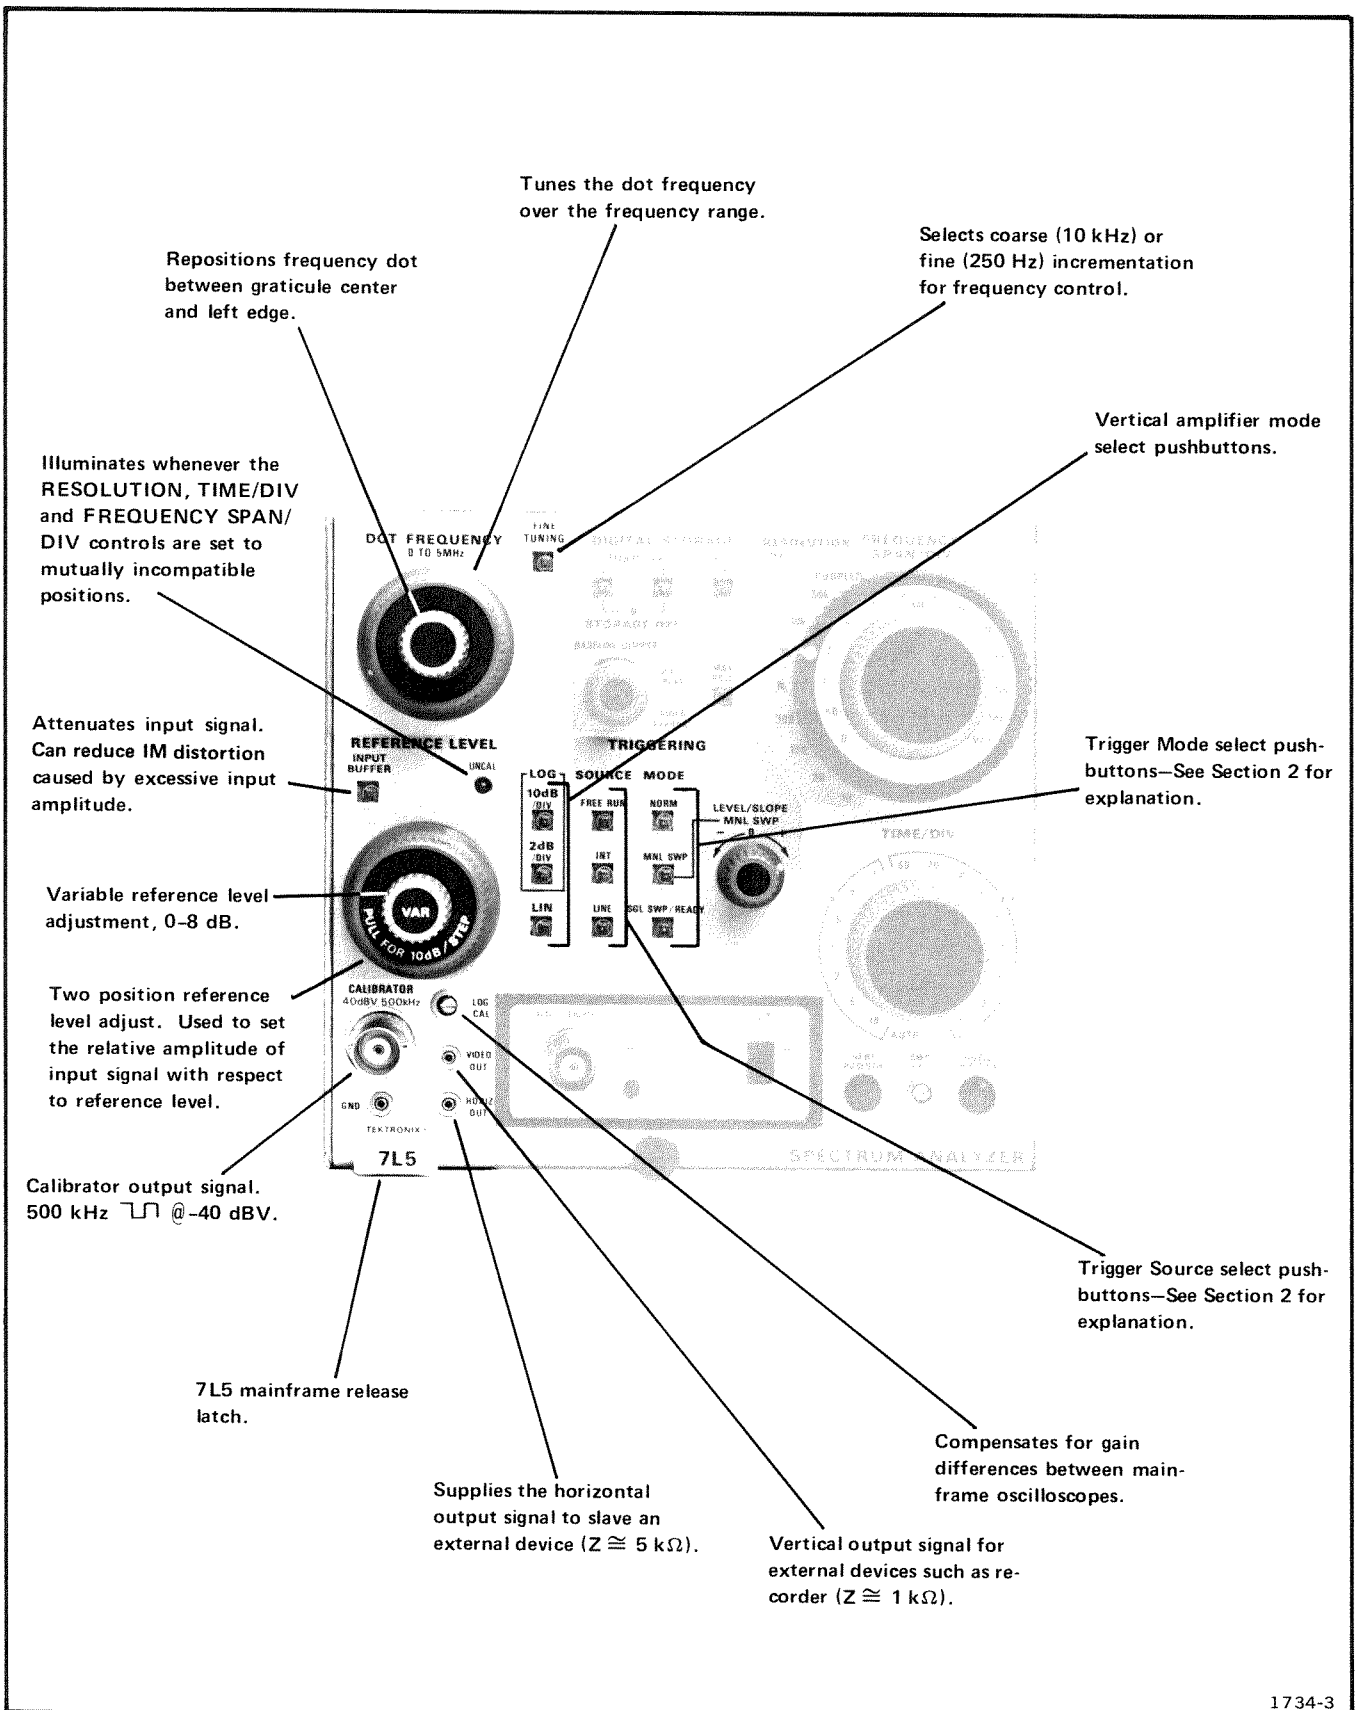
Tunes the dot frequency over the frequency range.

Repositions frequency dot between graticule center and left edge.

Selects coarse (10 kHz) or fine (250 Hz) incrementation for frequency control.

Vertical amplifier mode select pushbuttons.

Illuminates whenever the RESOLUTION, TIME/DIV and FREQUENCY SPAN/DIV controls are set to mutually incompatible positions.

DOT FREQUENCY
0 TO 5MHz

FINE TUNING

Attenuates input signal. Can reduce IM distortion caused by excessive input amplitude.

REFERENCE LEVEL
INPUT BUFFER
UNCAL

TRIGGERING
LOG
SOURCE
MODE
10dB /DIV
FREE RUN
NORM
LEVEL/SLOPE
MNL SWP
2dB /DIV
INT
MNL SWP
LIN
LINE
SGL SWP/READY
TIME/DIV

Trigger Mode select pushbuttons—See Section 2 for explanation.

Variable reference level adjustment, 0-8 dB.

VAR
PULL FOR 10dB/STEP

Two position reference level adjust. Used to set the relative amplitude of input signal with respect to reference level.

CALIBRATOR
40dBV 500kHz
LOG CAL
VIDEO OUT
GND
HORIZ OUT
TEKTRONIX
7L5
SPECTRUM ANALYZER

Calibrator output signal. 500 kHz ⊓⊓ @-40 dBV.

Trigger Source select pushbuttons—See Section 2 for explanation.

7L5 mainframe release latch.

Compensates for gain differences between mainframe oscilloscopes.

Supplies the horizontal output signal to slave an external device ($Z \cong 5\ k\Omega$).

Vertical output signal for external devices such as recorder ($Z \cong 1\ k\Omega$).

1734-3